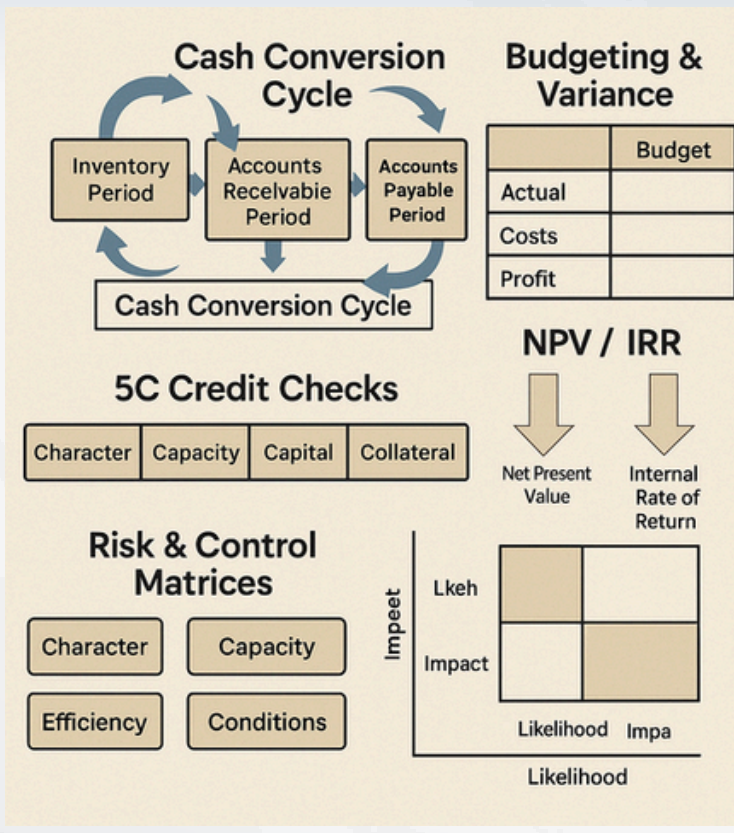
Cash Conversion Cycle

Inventory Period

Accounts Recelvabie Period

Accounts Payable Period

Cash Conversion Cycle

Budgeting & Variance

| | Budget |
|---|---|
| Actual | |
| Costs | |
| Profit | |

NPV / IRR

Net Present Value

Internal Rate of Return

5C Credit Checks

| Character | Capacity | Capital | Collateral |
|---|---|---|---|

Risk & Control Matrices

Character

Capacity

Efficiency

Conditions

Impeet

Lkeh

Impact

Likelihood

Impa

Likelihood